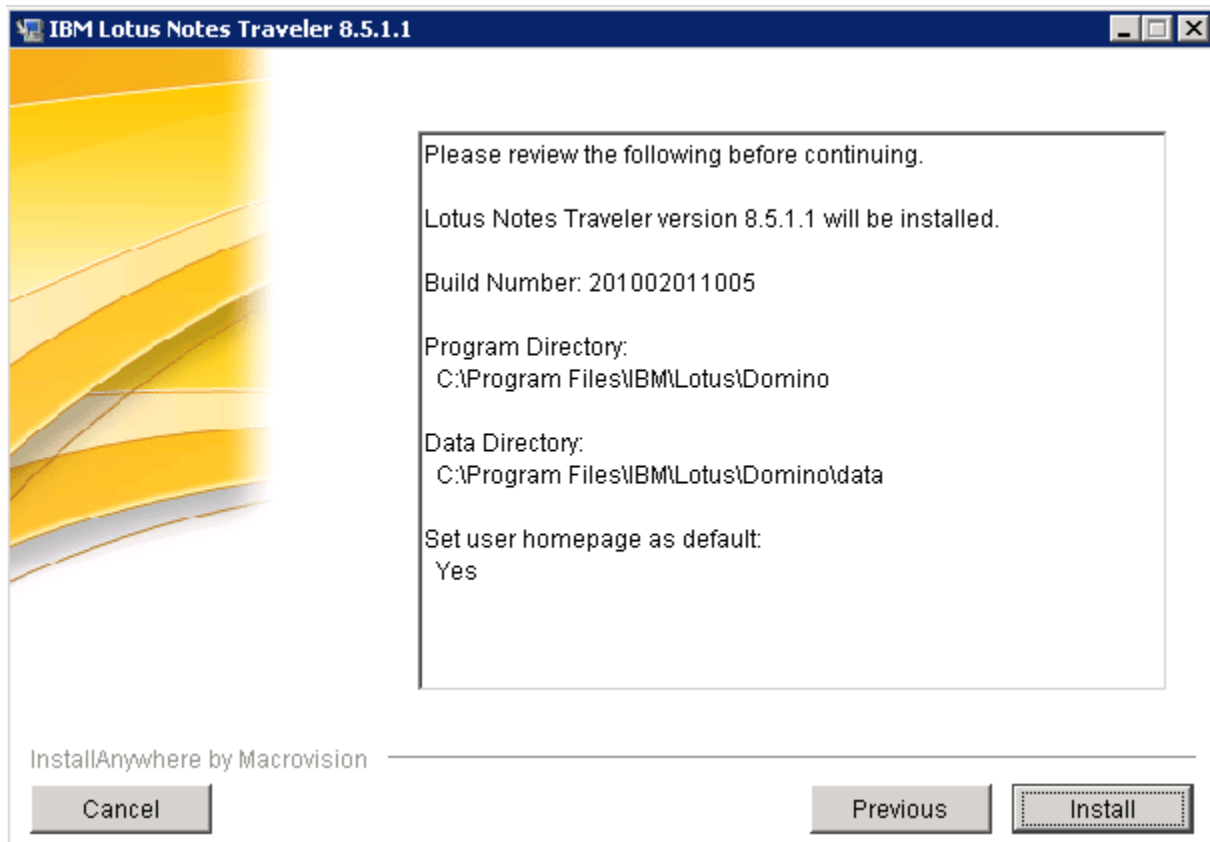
IBM Lotus Notes Traveler 8.5.1.1

Please review the following before continuing.

Lotus Notes Traveler version 8.5.1.1 will be installed.

Build Number: 201002011005

Program Directory:
C:\Program Files\IBM\Lotus\Domino

Data Directory:
C:\Program Files\IBM\Lotus\Domino\data

Set user homepage as default:
Yes

InstallAnywhere by Macrovision

Cancel

Previous

Install